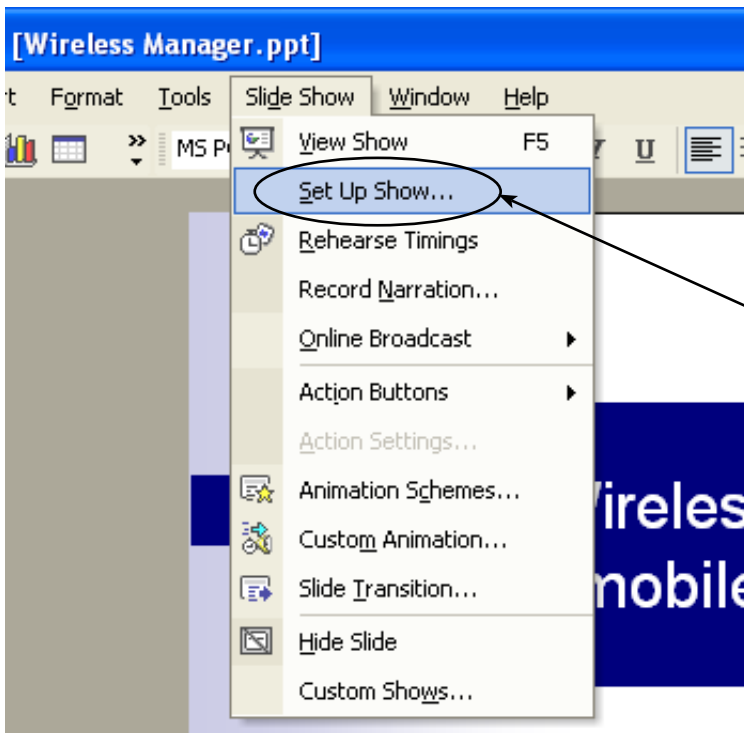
[Wireless Manager.ppt]

rt Format Tools Slide Show Window Help

MS P

U

View Show F5

Set Up Show...

Rehearse Timings

Record Narration...

Online Broadcast

Action Buttons

Action Settings...

Animation Schemes...

Custom Animation...

Slide Transition...

Hide Slide

Custom Shows...

ireles

mobile